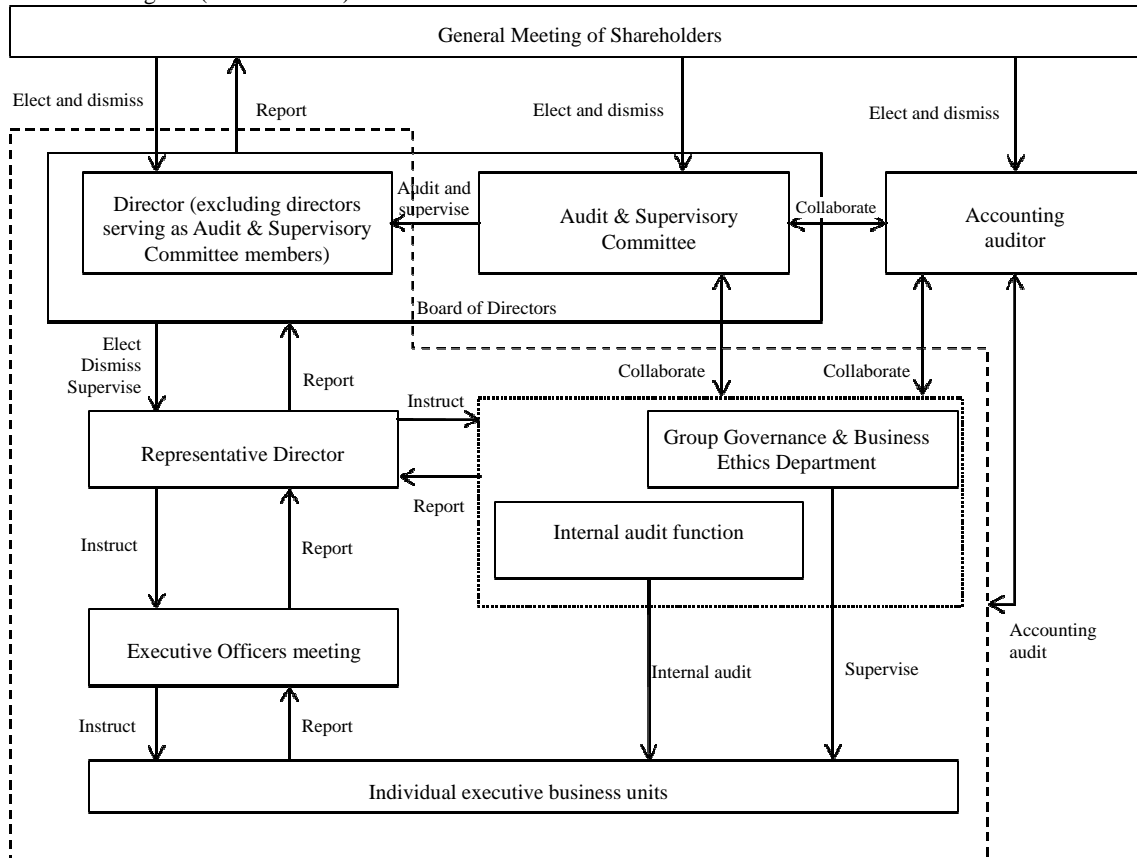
General Meeting of Shareholders

Elect and dismiss

Report

Elect and dismiss

Elect and dismiss

Director (excluding directors serving as Audit & Supervisory Committee members)

Audit and supervise

Audit & Supervisory Committee

Collaborate

Accounting auditor

Board of Directors

Elect Dismiss Supervise

Report

Collaborate

Collaborate

Instruct

Representative Director

Report

Group Governance & Business Ethics Department

Internal audit function

Instruct

Report

Executive Officers meeting

Accounting audit

Internal audit

Supervise

Instruct

Report

Individual executive business units